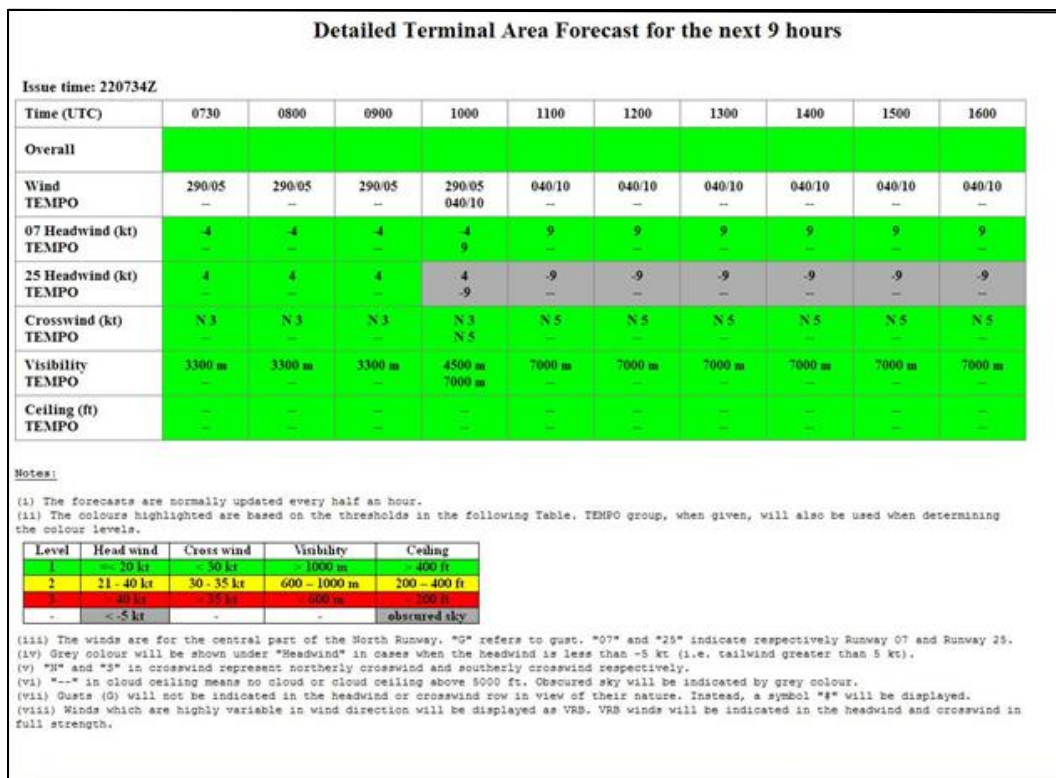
Detailed Terminal Area Forecast for the next 9 hours

Issue time: 220734Z

| Time (UTC) | 0730 | 0800 | 0900 | 1000 | 1100 | 1200 | 1300 | 1400 | 1500 | 1600 |
|---|---|---|---|---|---|---|---|---|---|---|
| Overall | | | | | | | | | | |
| Wind TEMPO | 290/05 -- | 290/05 -- | 290/05 -- | 290/05 040/10 | 040/10 -- | 040/10 -- | 040/10 -- | 040/10 -- | 040/10 -- | 040/10 -- |
| 07 Headwind (kt) TEMPO | -4 -- | -4 -- | -4 -- | -4 9 | 9 -- | 9 -- | 9 -- | 9 -- | 9 -- | 9 -- |
| 25 Headwind (kt) TEMPO | 4 -- | 4 -- | 4 -- | 4 -9 | -9 -- | -9 -- | -9 -- | -9 -- | -9 -- | -9 -- |
| Crosswind (kt) TEMPO | N 3 -- | N 3 -- | N 3 -- | N 3 N 5 | N 5 -- | N 5 -- | N 5 -- | N 5 -- | N 5 -- | N 5 -- |
| Visibility TEMPO | 3300 m -- | 3300 m -- | 3300 m -- | 4500 m 7000 m | 7000 m -- | 7000 m -- | 7000 m -- | 7000 m -- | 7000 m -- | 7000 m -- |
| Ceiling (ft) TEMPO | -- -- | -- -- | -- -- | -- -- | -- -- | -- -- | -- -- | -- -- | -- -- | -- -- |

Notes:

(i) The forecasts are normally updated every half an hour.
(ii) The colours highlighted are based on the thresholds in the following Table. TEMPO group, when given, will also be used when determining the colour levels.

| Level | Head wind | Cross wind | Visibility | Ceiling |
|---|---|---|---|---|
| 1 | =< 20 kt | < 30 kt | > 1000 m | > 400 ft |
| 2 | 21 - 40 kt | 30 - 35 kt | 600 – 1000 m | 200 – 400 ft |
| 3 | > 40 kt | > 35 kt | < 600 m | < 200 ft |
| - | < -5 kt | - | - | obscured sky |

(iii) The winds are for the central part of the North Runway. "G" refers to gust. "07" and "25" indicate respectively Runway 07 and Runway 25.
(iv) Grey colour will be shown under "Headwind" in cases when the headwind is less than -5 kt (i.e. tailwind greater than 5 kt).
(v) "N" and "S" in crosswind represent northerly crosswind and southerly crosswind respectively.
(vi) "--" in cloud ceiling means no cloud or cloud ceiling above 5000 ft. Obscured sky will be indicated by grey colour.
(vii) Gusts (G) will not be indicated in the headwind or crosswind row in view of their nature. Instead, a symbol "#" will be displayed.
(viii) Winds which are highly variable in wind direction will be displayed as VRB. VRB winds will be indicated in the headwind and crosswind in full strength.